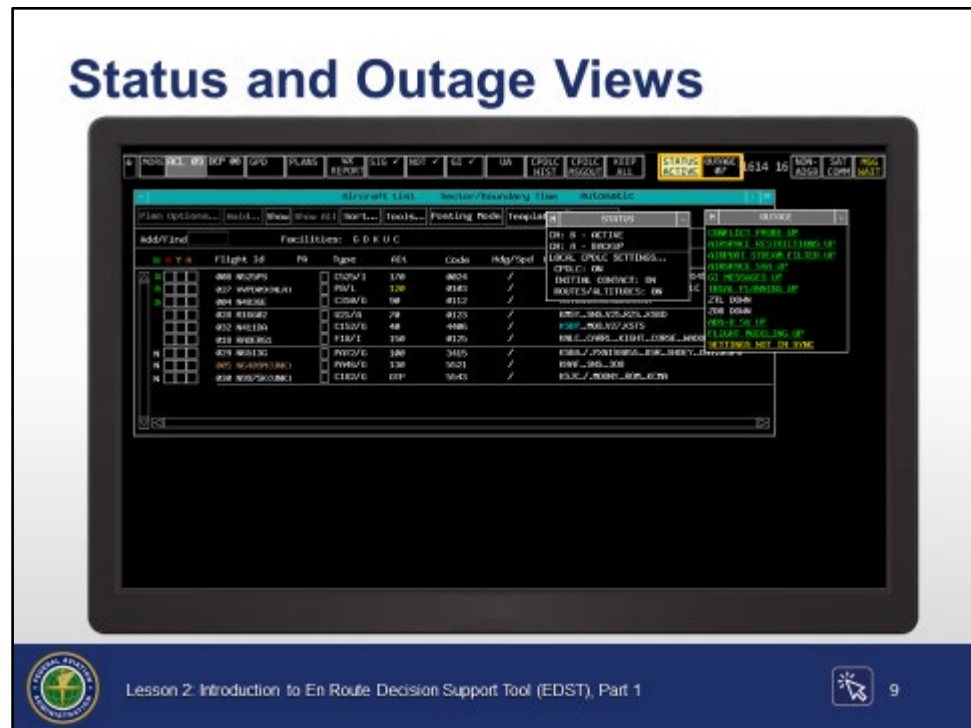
Status and Outage Views

MORE ACL 05 DEP 00 GPD PLANS WX REPORT SIG ✓ NOT ✓ GI ✓ UA CPDLC HIST CPDLC MSGOUT KEEP ALL STATUS ACTIVE OUTAGE 07 1614 16 NON-ADSB SAT COMM MSG WAIT

Aircraft List Sector/Boundary Time Automatic

Plan Options... Hold... Show Show All Sort... Tools... Posting Mode Template

Add/Find Facilities: G D K U C

Flight Id FA Type Alt Code Hdg/Spd

| Flight Id | Type | Alt | Code |
|---|---|---|---|
| 008 N525PS | C525/I | 170 | 0024 |
| 027 VVPD0X0(ALA) | F0/1 | 120 | 0103 |
| 004 N482GE | C550/G | 50 | 0112 |
| 035 R16GB2 | 025/A | 70 | 0123 |
| 032 N411DA | C152/G | 40 | 4406 |
| 010 RN8ER61 | F18/1 | 150 | 0125 |
| 029 N831IG | PA32/G | 100 | 3415 |
| 005 N6409M(UNK) | PA46/G | 130 | 5621 |
| 030 N987SK(UNK) | C182/G | OTP | 5643 |

STATUS
CH: B - ACTIVE
CH: A - BACKUP
LOCAL CPDLC SETTINGS...
CPDLC: ON
INITIAL CONTACT: ON
ROUTES/ALTITUDES: ON

OUTAGE
CONFLICT PROBE UP
AIRSPACE RESTRICTIONS UP
AIRPORT STREAM FILTER UP
AIRSPACE SUA UP
GI MESSAGES UP
TRIAL PLANNING UP
ZTL DOWN
ZDB DOWN
ADS-B SA UP
FLIGHT MODELING UP
SETTINGS NOT IN SYNC

Lesson 2: Introduction to En Route Decision Support Tool (EDST), Part 1

9